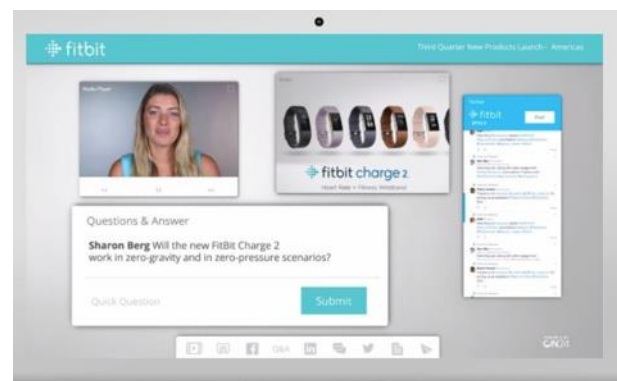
fitbit

Third Quarter New Products Launch - Americas

Media Player

fitbit charge 2.

Heart Rate + Fitness Wristband

fitbit

Questions & Answer

Sharon Berg Will the new FitBit Charge 2 work in zero-gravity and in zero-pressure scenarios?

Quick Question

Submit

Q&A

ON24